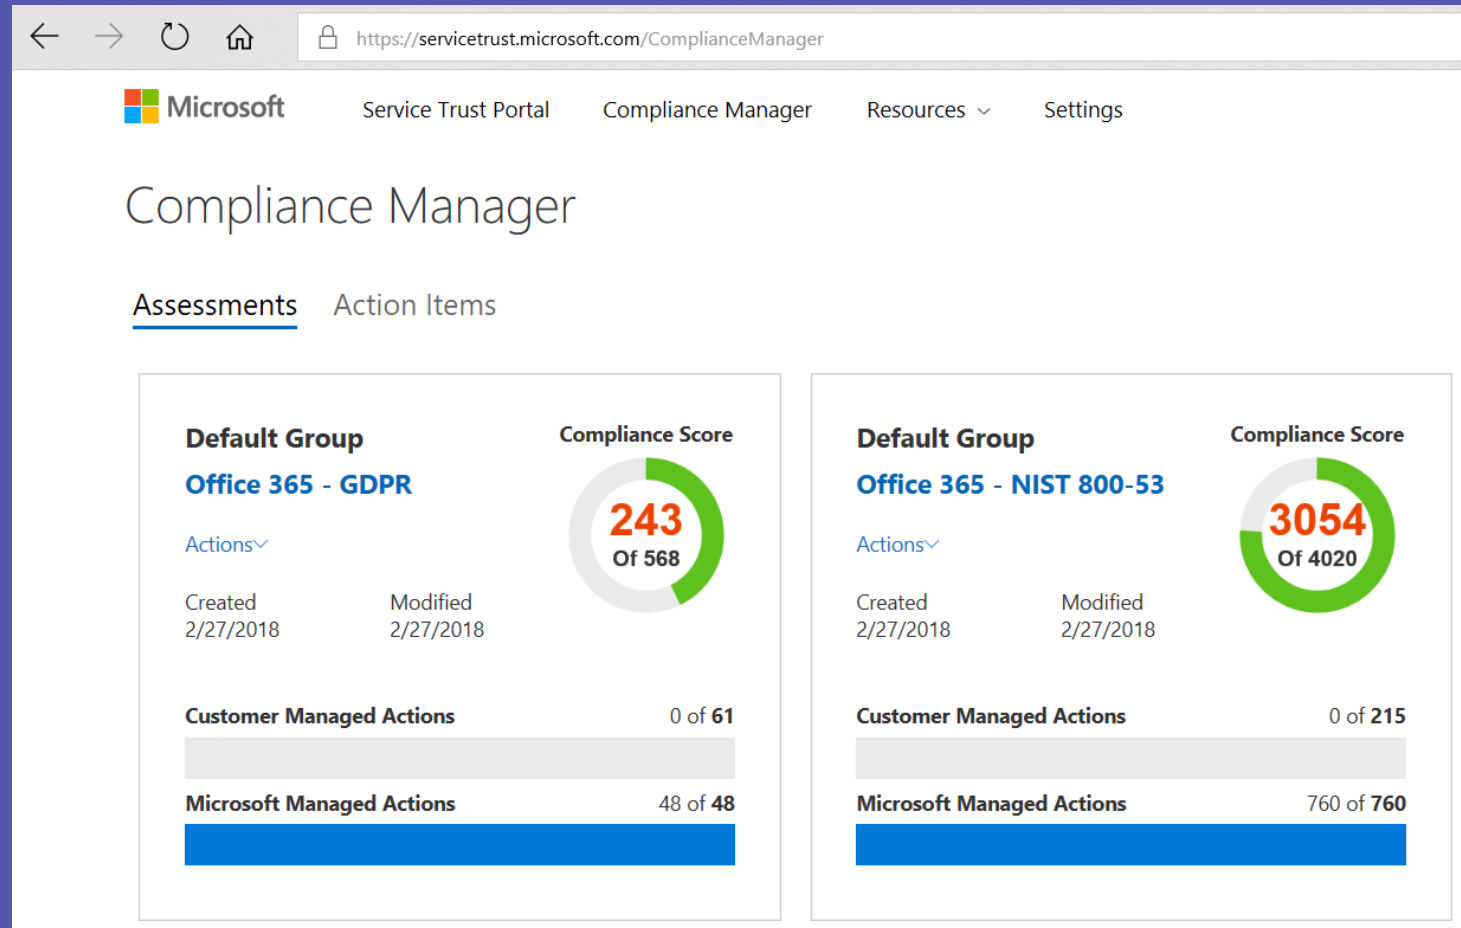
https://servicetrust.microsoft.com/ComplianceManager

Microsoft Service Trust Portal Compliance Manager Resources Settings

Compliance Manager

Assessments Action Items

Default Group
Office 365 - GDPR
Actions

Compliance Score
243
Of 568

Created
2/27/2018

Modified
2/27/2018

Customer Managed Actions 0 of 61

Microsoft Managed Actions 48 of 48

Default Group
Office 365 - NIST 800-53
Actions

Compliance Score
3054
Of 4020

Created
2/27/2018

Modified
2/27/2018

Customer Managed Actions 0 of 215

Microsoft Managed Actions 760 of 760